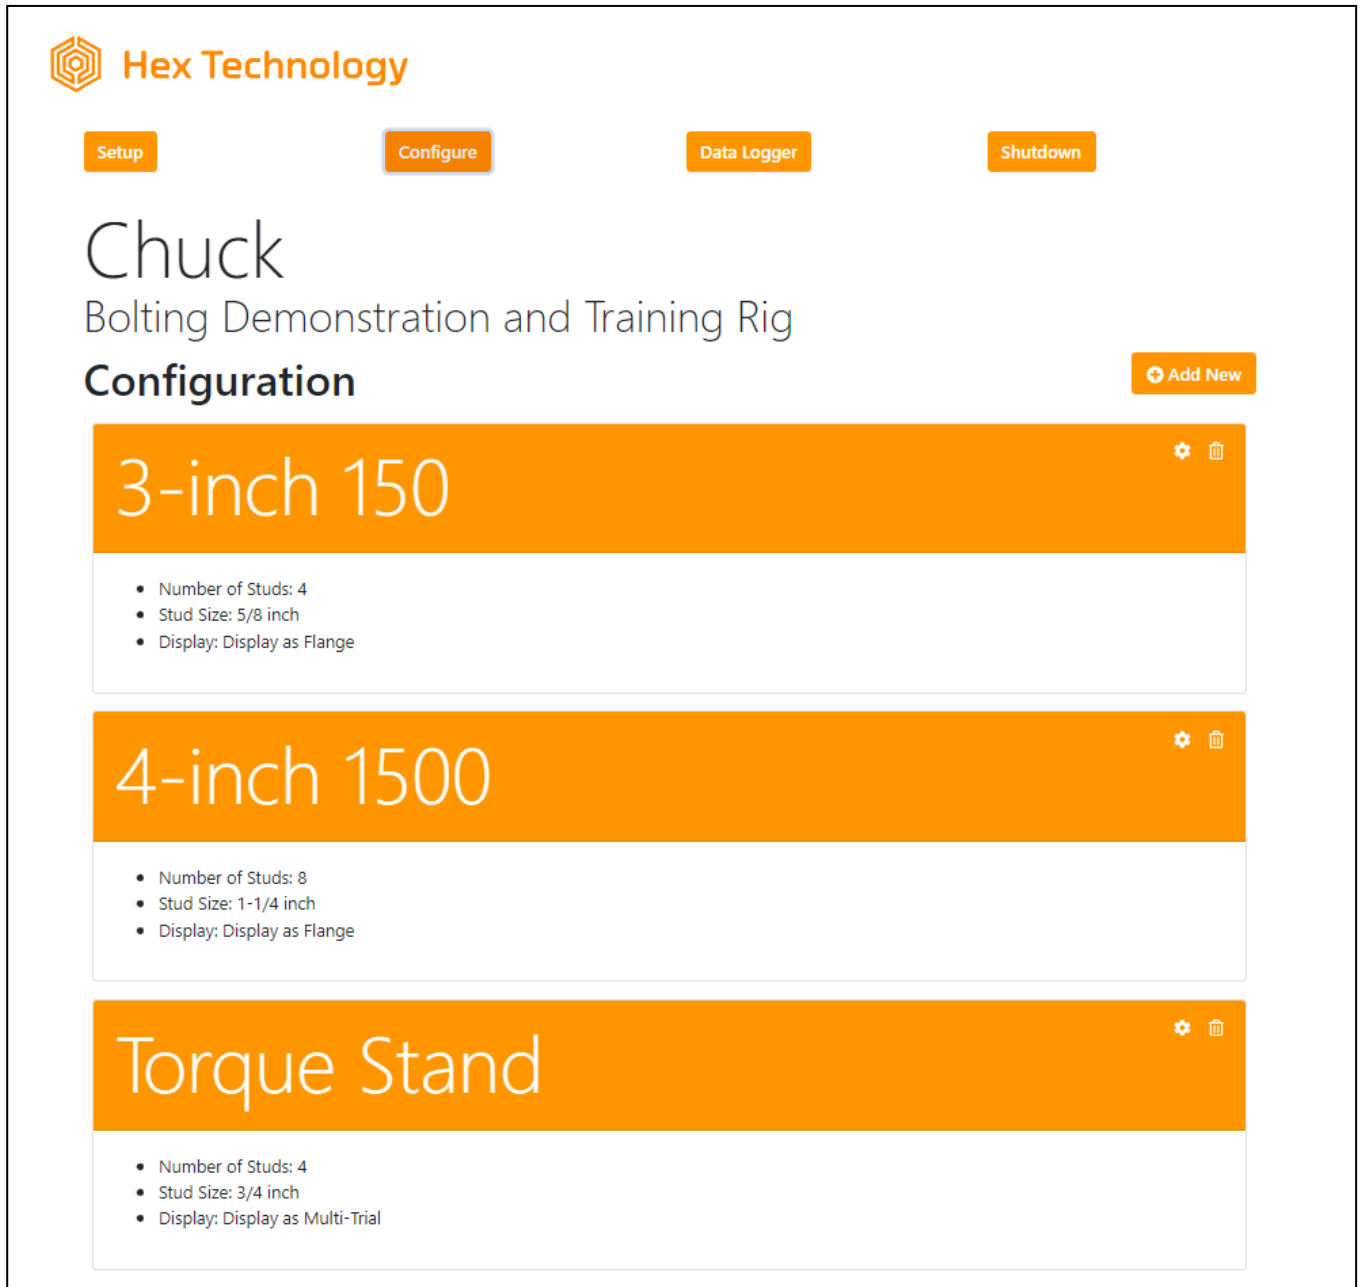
Hex Technology

Setup Configure Data Logger Shutdown

Chuck
Bolting Demonstration and Training Rig

Configuration

Add New

3-inch 150

- Number of Studs: 4
- Stud Size: 5/8 inch
- Display: Display as Flange

4-inch 1500

- Number of Studs: 8
- Stud Size: 1-1/4 inch
- Display: Display as Flange

Torque Stand

- Number of Studs: 4
- Stud Size: 3/4 inch
- Display: Display as Multi-Trial